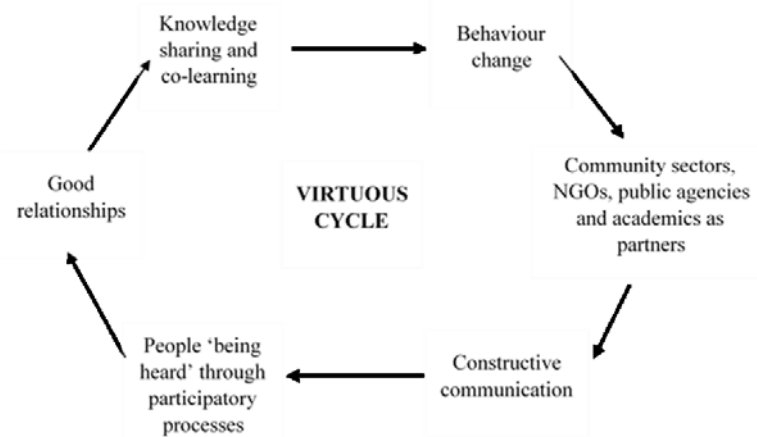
Knowledge sharing and co-learning

Behaviour change

Community sectors, NGOs, public agencies and academics as partners

Constructive communication

People 'being heard' through participatory processes

Good relationships

VIRTUOUS CYCLE